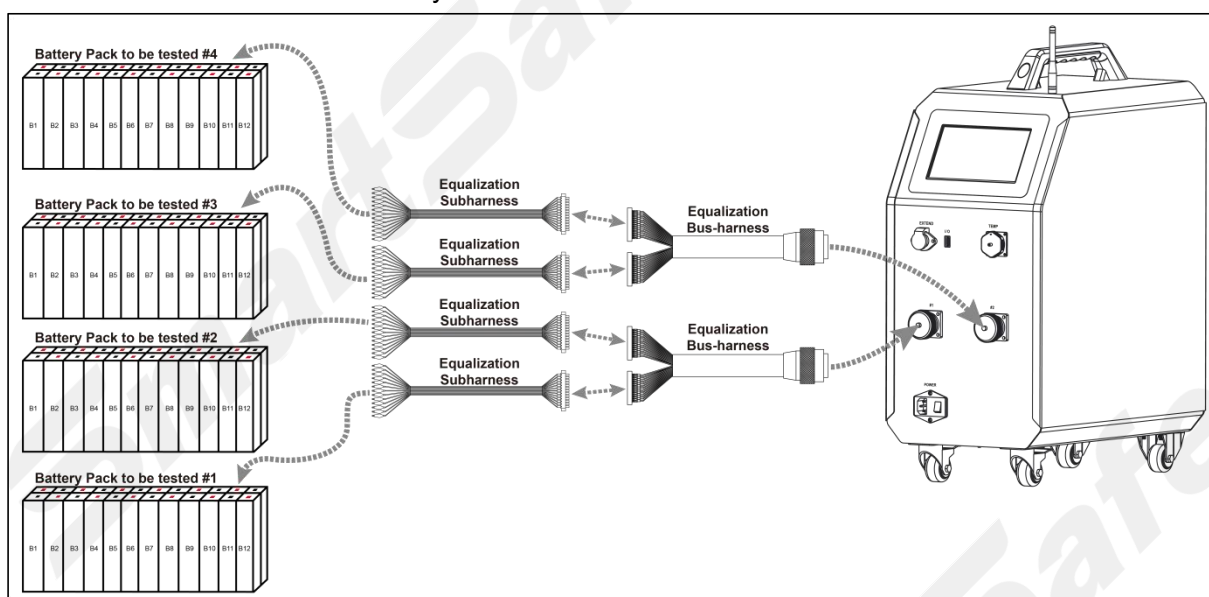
Battery Pack to be tested #4

B1 B2 B3 B4 B5 B6 B7 B8 B9 B10 B11 B12

Battery Pack to be tested #3

B1 B2 B3 B4 B5 B6 B7 B8 B9 B10 B11 B12

Battery Pack to be tested #2

B1 B2 B3 B4 B5 B6 B7 B8 B9 B10 B11 B12

Battery Pack to be tested #1

B1 B2 B3 B4 B5 B6 B7 B8 B9 B10 B11 B12

Equalization Subharness

Equalization Subharness

Equalization Subharness

Equalization Subharness

Equalization Bus-harness

Equalization Bus-harness

EXTEND

I/O

TEMP

B1

B2

POWER